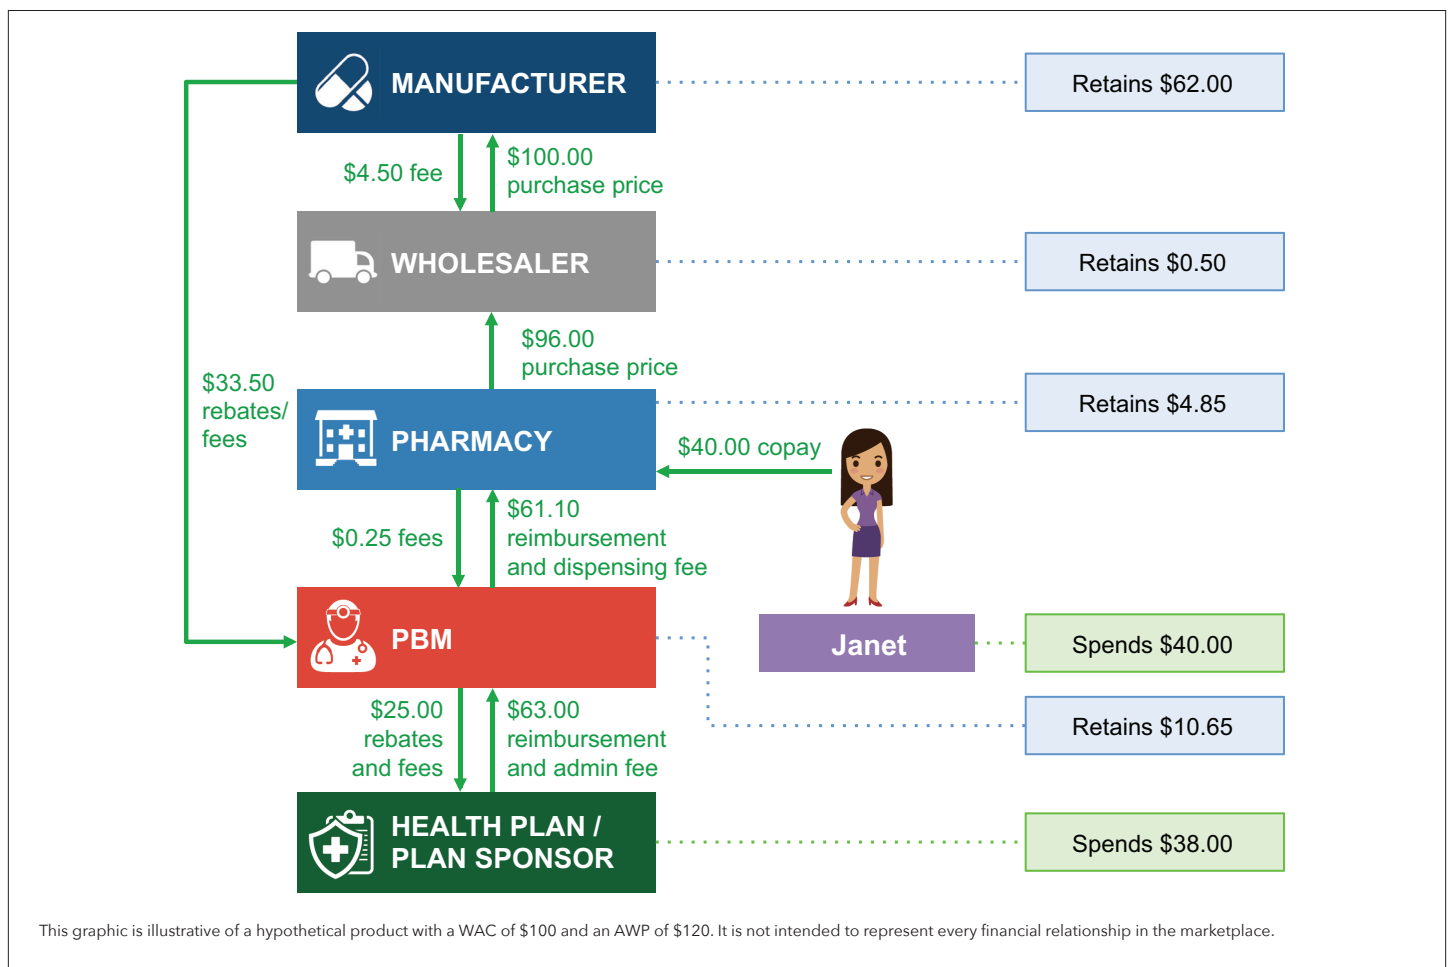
MANUFACTURER

Retains $62.00

$4.50 fee

$100.00 purchase price

WHOLESALER

Retains $0.50

$96.00 purchase price

$33.50 rebates/ fees

PHARMACY

Retains $4.85

$40.00 copay

$0.25 fees

$61.10 reimbursement and dispensing fee

PBM

Janet

Spends $40.00

Retains $10.65

$25.00 rebates and fees

$63.00 reimbursement and admin fee

HEALTH PLAN / PLAN SPONSOR

Spends $38.00

This graphic is illustrative of a hypothetical product with a WAC of $100 and an AWP of $120. It is not intended to represent every financial relationship in the marketplace.